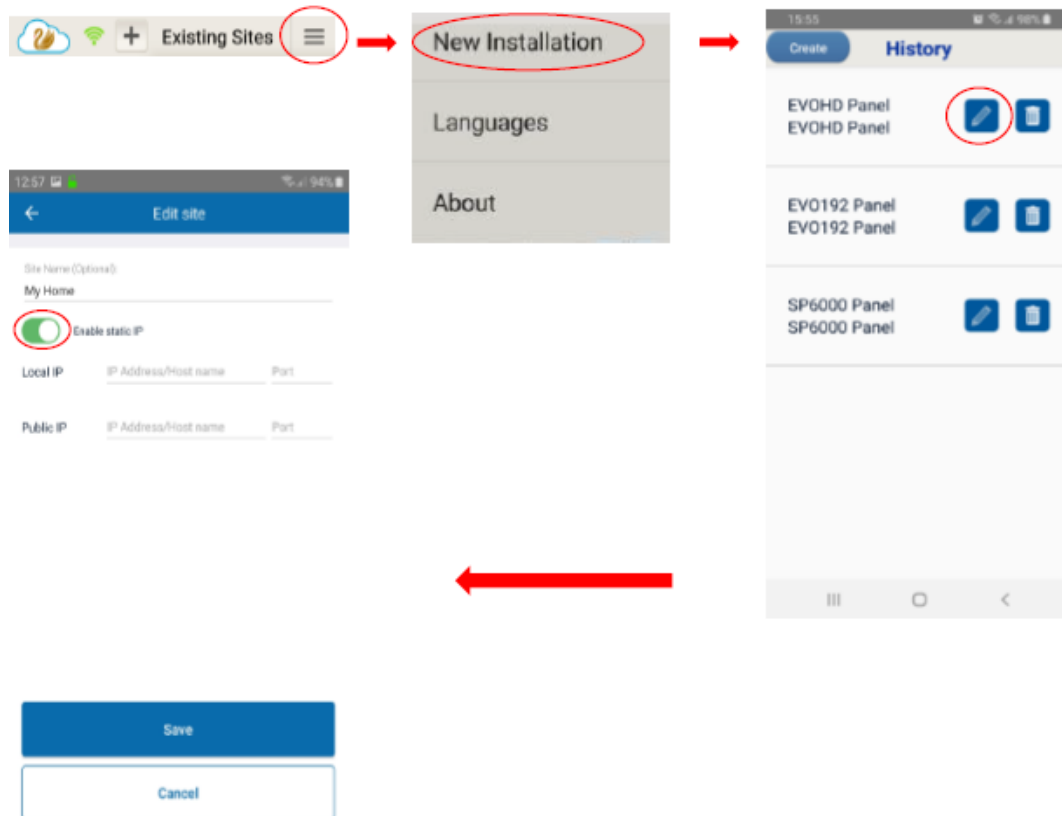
+ Existing Sites

New Installation

Languages

About

15:55 98%

Create History

EVOHD Panel
EVOHD Panel

EVO192 Panel
EVO192 Panel

SP6000 Panel
SP6000 Panel

12:57 94%

Edit site

Site Name (Optional)
My Home

Enable static IP

Local IP IP Address/Host name Port

Public IP IP Address/Host name Port

Save

Cancel